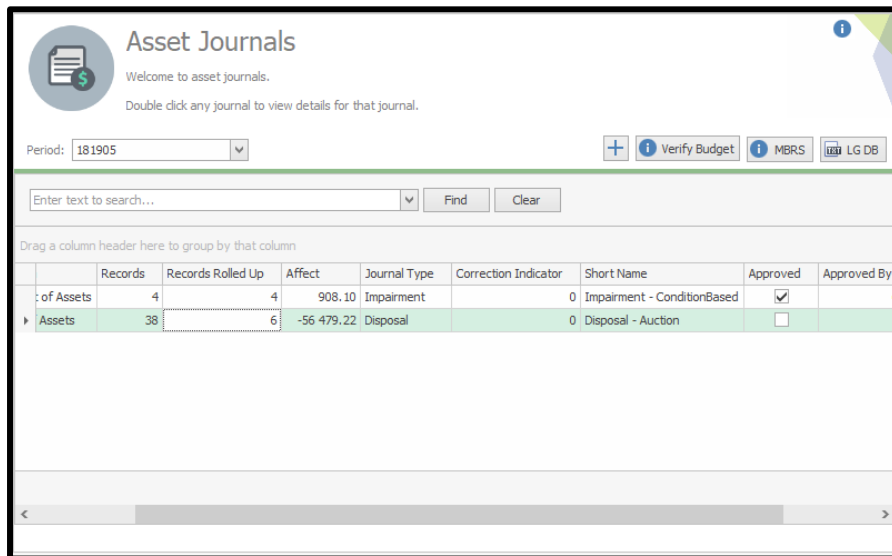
Asset Journals

Welcome to asset journals.

Double click any journal to view details for that journal.

Period: 181905

Verify Budget

MBRS

LG DB

Enter text to search...

Find

Clear

Drag a column header here to group by that column

| | Records | Records Rolled Up | Affect | Journal Type | Correction Indicator | Short Name | Approved | Approved By |
|---|---|---|---|---|---|---|---|---|
| t of Assets | 4 | 4 | 908.10 | Impairment | 0 | Impairment - ConditionBased | ✓ | |
| Assets | 38 | 6 | -56 479.22 | Disposal | 0 | Disposal - Auction | | |